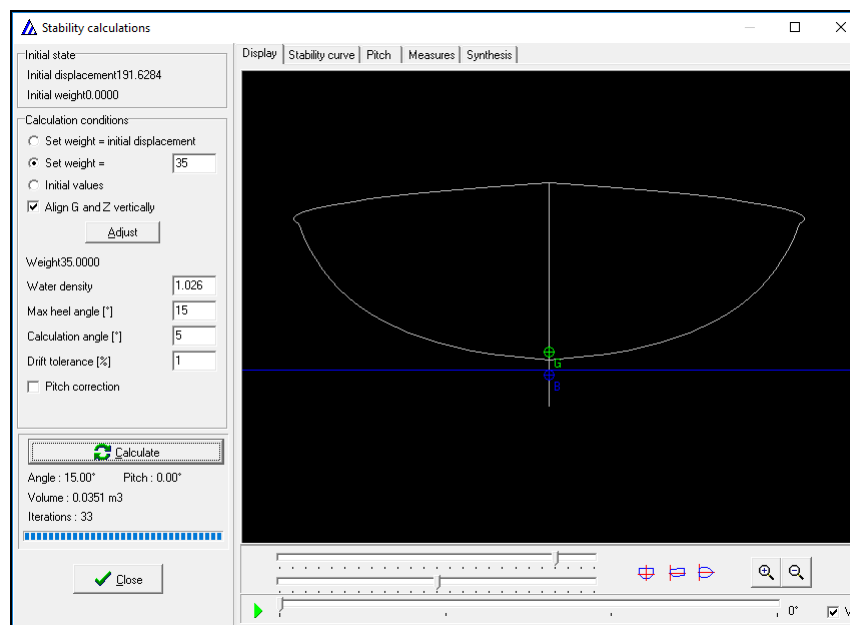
Stability calculations

Initial state
Initial displacement191.6284
Initial weight0.0000

Calculation conditions
Set weight = initial displacement
Set weight = 35
Initial values
Align G and Z vertically
Adjust

Weight35.0000
Water density 1.026
Max heel angle [°] 15
Calculation angle [°] 5
Drift tolerance [%] 1
Pitch correction

Calculate
Angle : 15.00° Pitch : 0.00°
Volume : 0.0351 m3
Iterations : 33

Close

Display | Stability curve | Pitch | Measures | Synthesis

G
B

0°
V